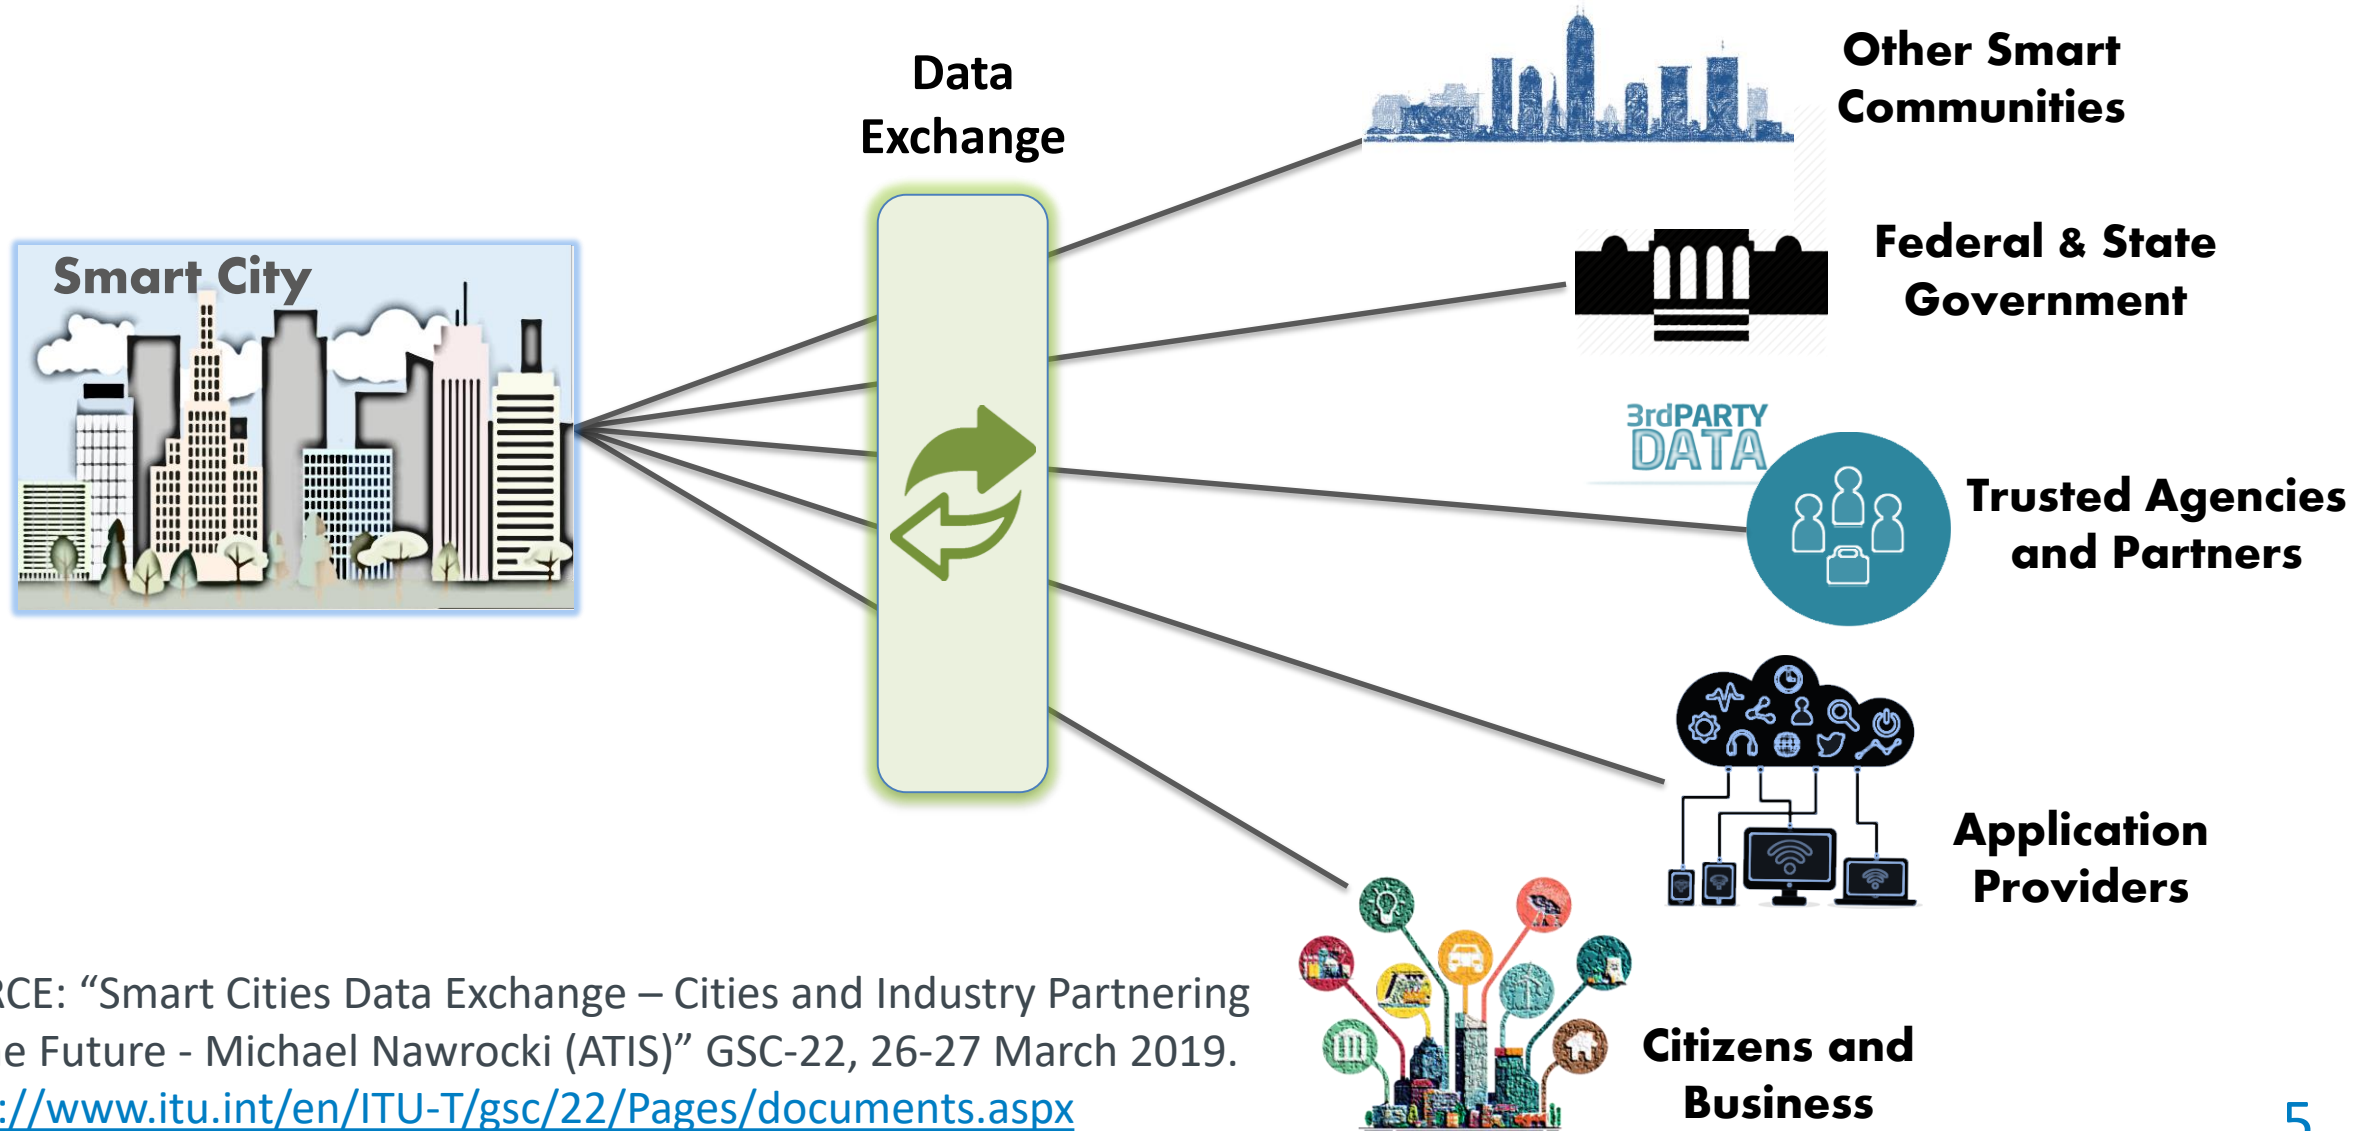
Data Exchange

Smart City

Other Smart Communities

Federal & State Government

3rdPARTY DATA

Trusted Agencies and Partners

Application Providers

Citizens and Business

RCE: “Smart Cities Data Exchange – Cities and Industry Partnering e Future - Michael Nawrocki (ATIS)” GSC-22, 26-27 March 2019. ://www.itu.int/en/ITU-T/gsc/22/Pages/documents.aspx

5